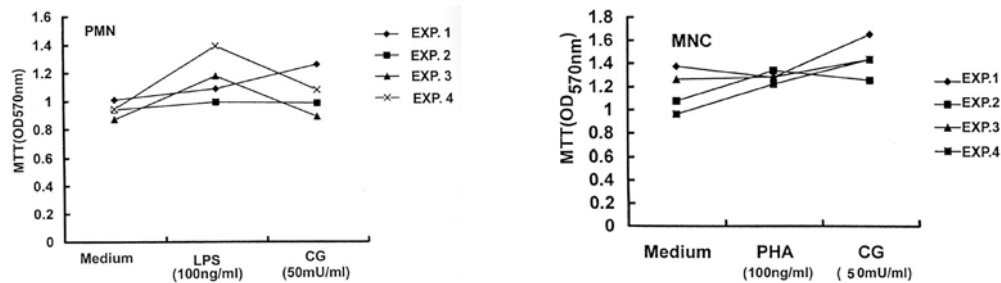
PMN

MTT(OD570nm)

1.6
1.4
1.2
1
0.8
0.6
0.4
0.2
0

Medium
LPS (100ng/ml)
CG (50mU/ml)

EXP. 1
EXP. 2
EXP. 3
EXP. 4

MNC

MTT(OD$_{570nm}$)

1.8
1.6
1.4
1.2
1
0.8
0.6
0.4
0.2
0

Medium
PHA (100ng/ml)
CG ( 50mU/ml)

EXP.1
EXP.2
EXP.3
EXP.4